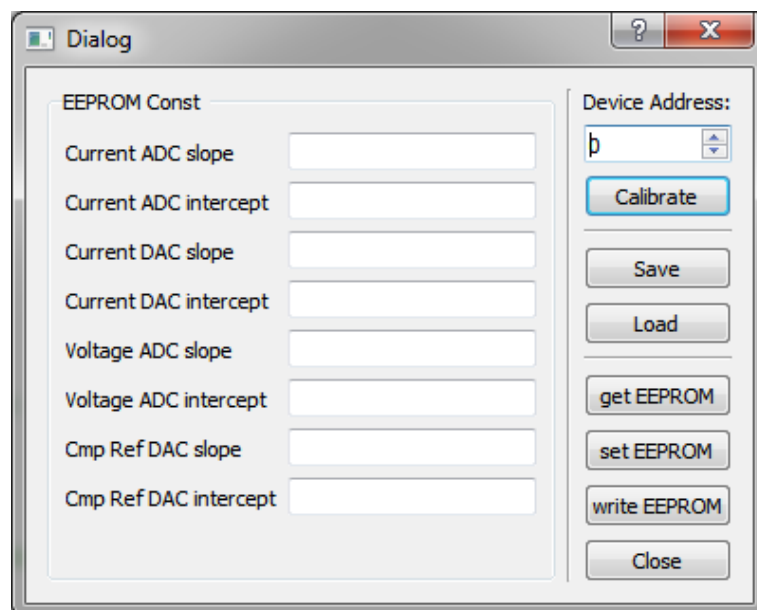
Dialog

?

X

EEPROM Const

Current ADC slope

Current ADC intercept

Current DAC slope

Current DAC intercept

Voltage ADC slope

Voltage ADC intercept

Cmp Ref DAC slope

Cmp Ref DAC intercept

Device Address:

0

Calibrate

Save

Load

get EEPROM

set EEPROM

write EEPROM

Close